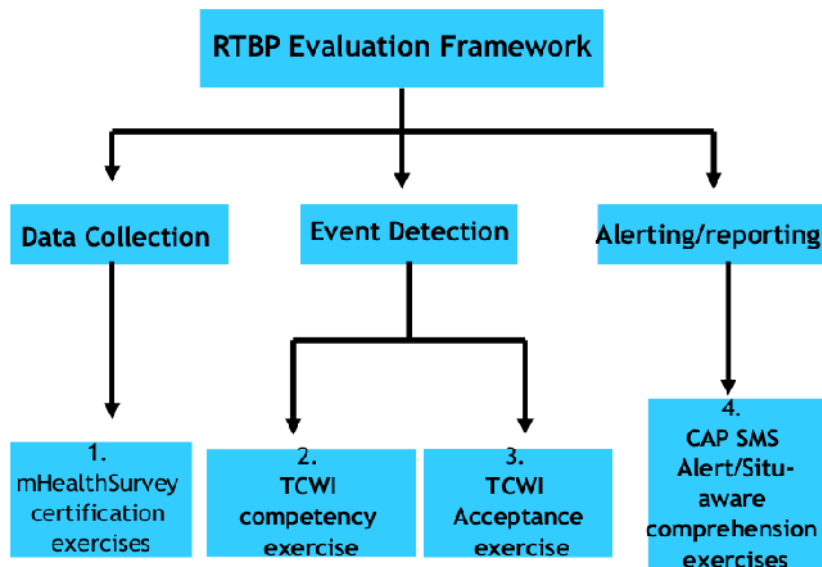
RTBP Evaluation Framework

Data Collection

Event Detection

Alerting/reporting

1. mHealthSurvey certification exercises

2. TCWI competency exercise

3. TCWI Acceptance exercise

4. CAP SMS Alert/Situ-aware comprehension exercises